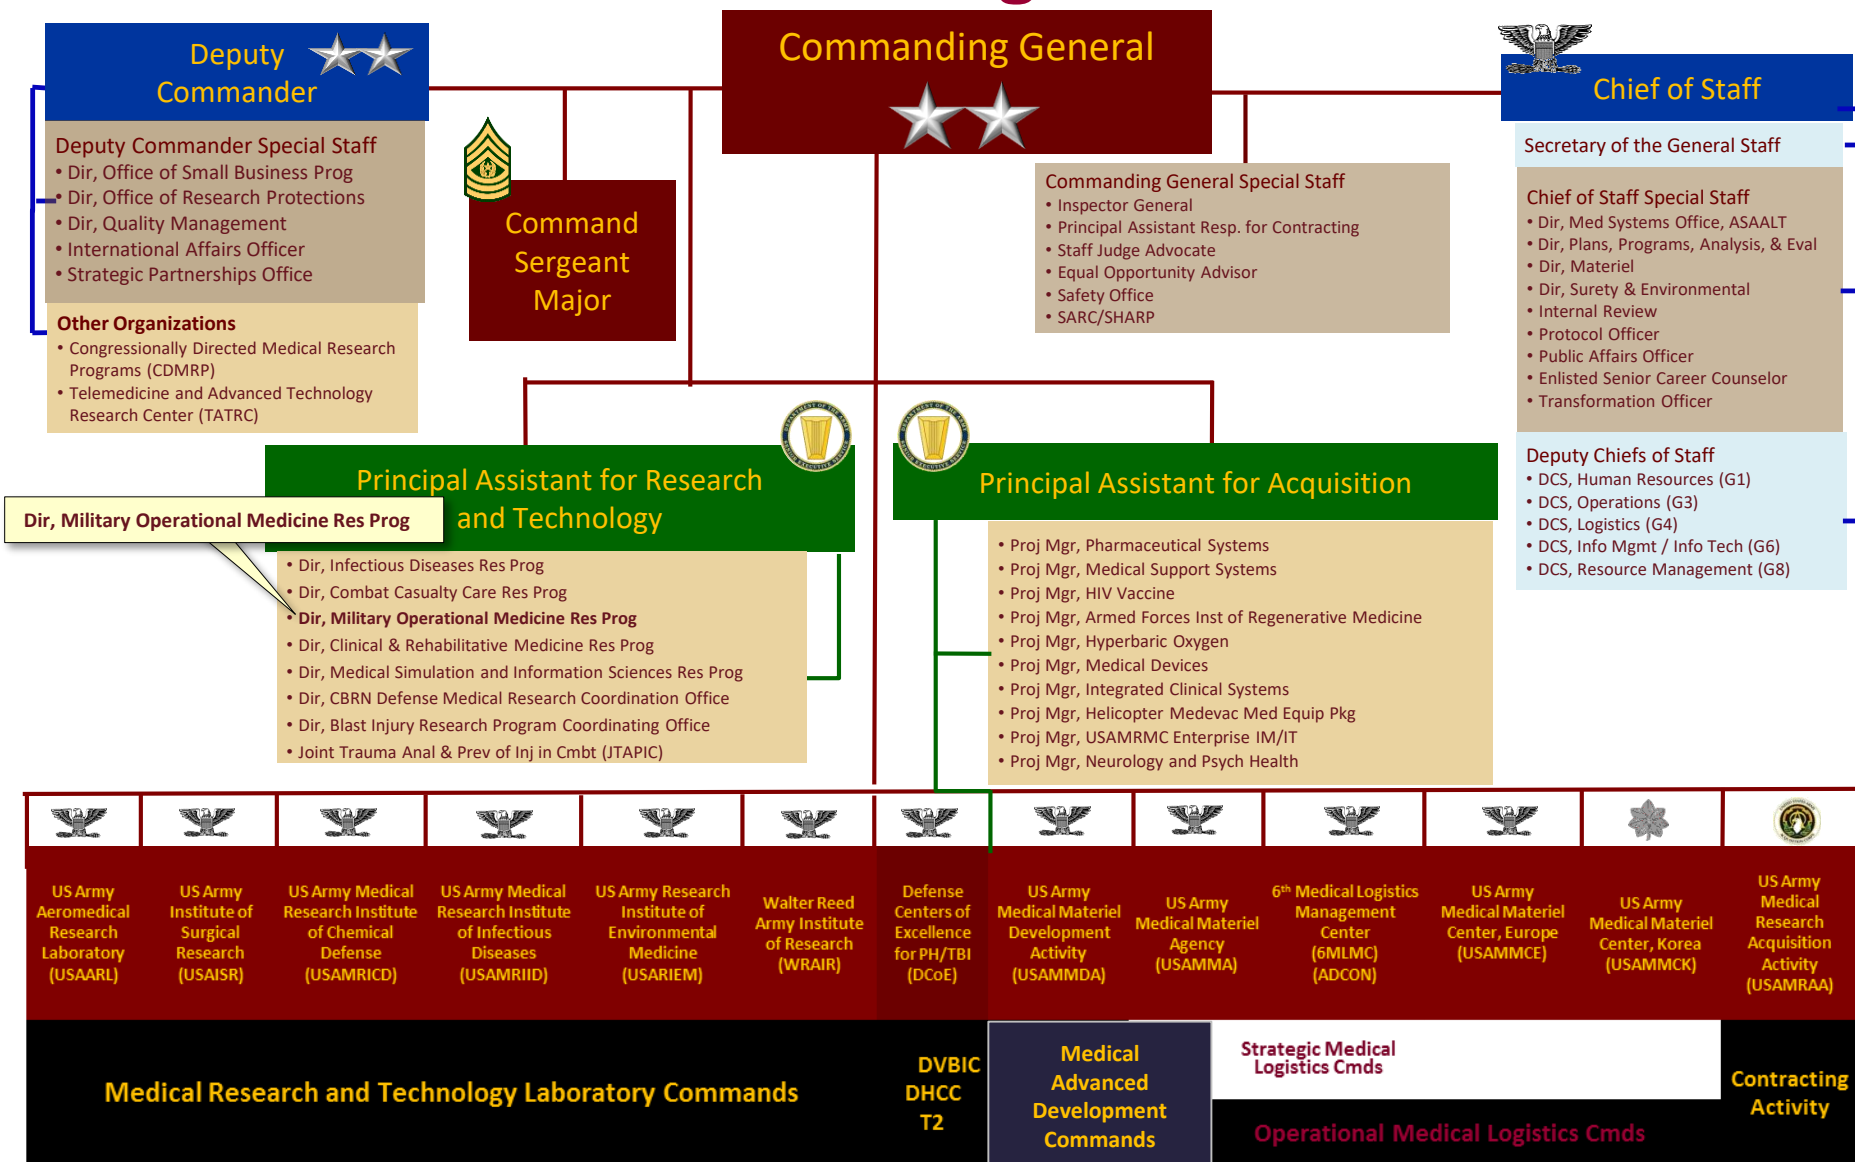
Deputy Commander

Deputy Commander Special Staff
• Dir, Office of Small Business Prog
• Dir, Office of Research Protections
• Dir, Quality Management
• International Affairs Officer
• Strategic Partnerships Office

Other Organizations
• Congressionally Directed Medical Research Programs (CDMRP)
• Telemedicine and Advanced Technology Research Center (TATRC)

Command Sergeant Major

Commanding General

Commanding General Special Staff
• Inspector General
• Principal Assistant Resp. for Contracting
• Staff Judge Advocate
• Equal Opportunity Advisor
• Safety Office
• SARC/SHARP

Chief of Staff

Secretary of the General Staff

Chief of Staff Special Staff
• Dir, Med Systems Office, ASAALT
• Dir, Plans, Programs, Analysis, & Eval
• Dir, Materiel
• Dir, Surety & Environmental
• Internal Review
• Protocol Officer
• Public Affairs Officer
• Enlisted Senior Career Counselor
• Transformation Officer

Deputy Chiefs of Staff
• DCS, Human Resources (G1)
• DCS, Operations (G3)
• DCS, Logistics (G4)
• DCS, Info Mgmt / Info Tech (G6)
• DCS, Resource Management (G8)

Principal Assistant for Research and Technology

Dir, Military Operational Medicine Res Prog

• Dir, Infectious Diseases Res Prog
• Dir, Combat Casualty Care Res Prog
• Dir, Military Operational Medicine Res Prog
• Dir, Clinical & Rehabilitative Medicine Res Prog
• Dir, Medical Simulation and Information Sciences Res Prog
• Dir, CBRN Defense Medical Research Coordination Office
• Dir, Blast Injury Research Program Coordinating Office
• Joint Trauma Anal & Prev of Inj in Cmbt (JTAPIC)

Principal Assistant for Acquisition

• Proj Mgr, Pharmaceutical Systems
• Proj Mgr, Medical Support Systems
• Proj Mgr, HIV Vaccine
• Proj Mgr, Armed Forces Inst of Regenerative Medicine
• Proj Mgr, Hyperbaric Oxygen
• Proj Mgr, Medical Devices
• Proj Mgr, Integrated Clinical Systems
• Proj Mgr, Helicopter Medevac Med Equip Pkg
• Proj Mgr, USAMRMC Enterprise IM/IT
• Proj Mgr, Neurology and Psych Health

US Army Aeromedical Research Laboratory (USAARL)

US Army Institute of Surgical Research (USAISR)

US Army Medical Research Institute of Chemical Defense (USAMRICD)

US Army Medical Research Institute of Infectious Diseases (USAMRIID)

US Army Research Institute of Environmental Medicine (USARIEM)

Walter Reed Army Institute of Research (WRAIR)

Defense Centers of Excellence for PH/TBI (DCoE)

US Army Medical Materiel Development Activity (USAMMDA)

US Army Medical Materiel Agency (USAMMA)

6th Medical Logistics Management Center (6MLMC) (ADCON)

US Army Medical Materiel Center, Europe (USAMMCE)

US Army Medical Materiel Center, Korea (USAMMCK)

US Army Medical Research Acquisition Activity (USAMRAA)

Medical Research and Technology Laboratory Commands

DVBIC
DHCC
T2

Medical Advanced Development Commands

Strategic Medical Logistics Cmds

Operational Medical Logistics Cmds

Contracting Activity